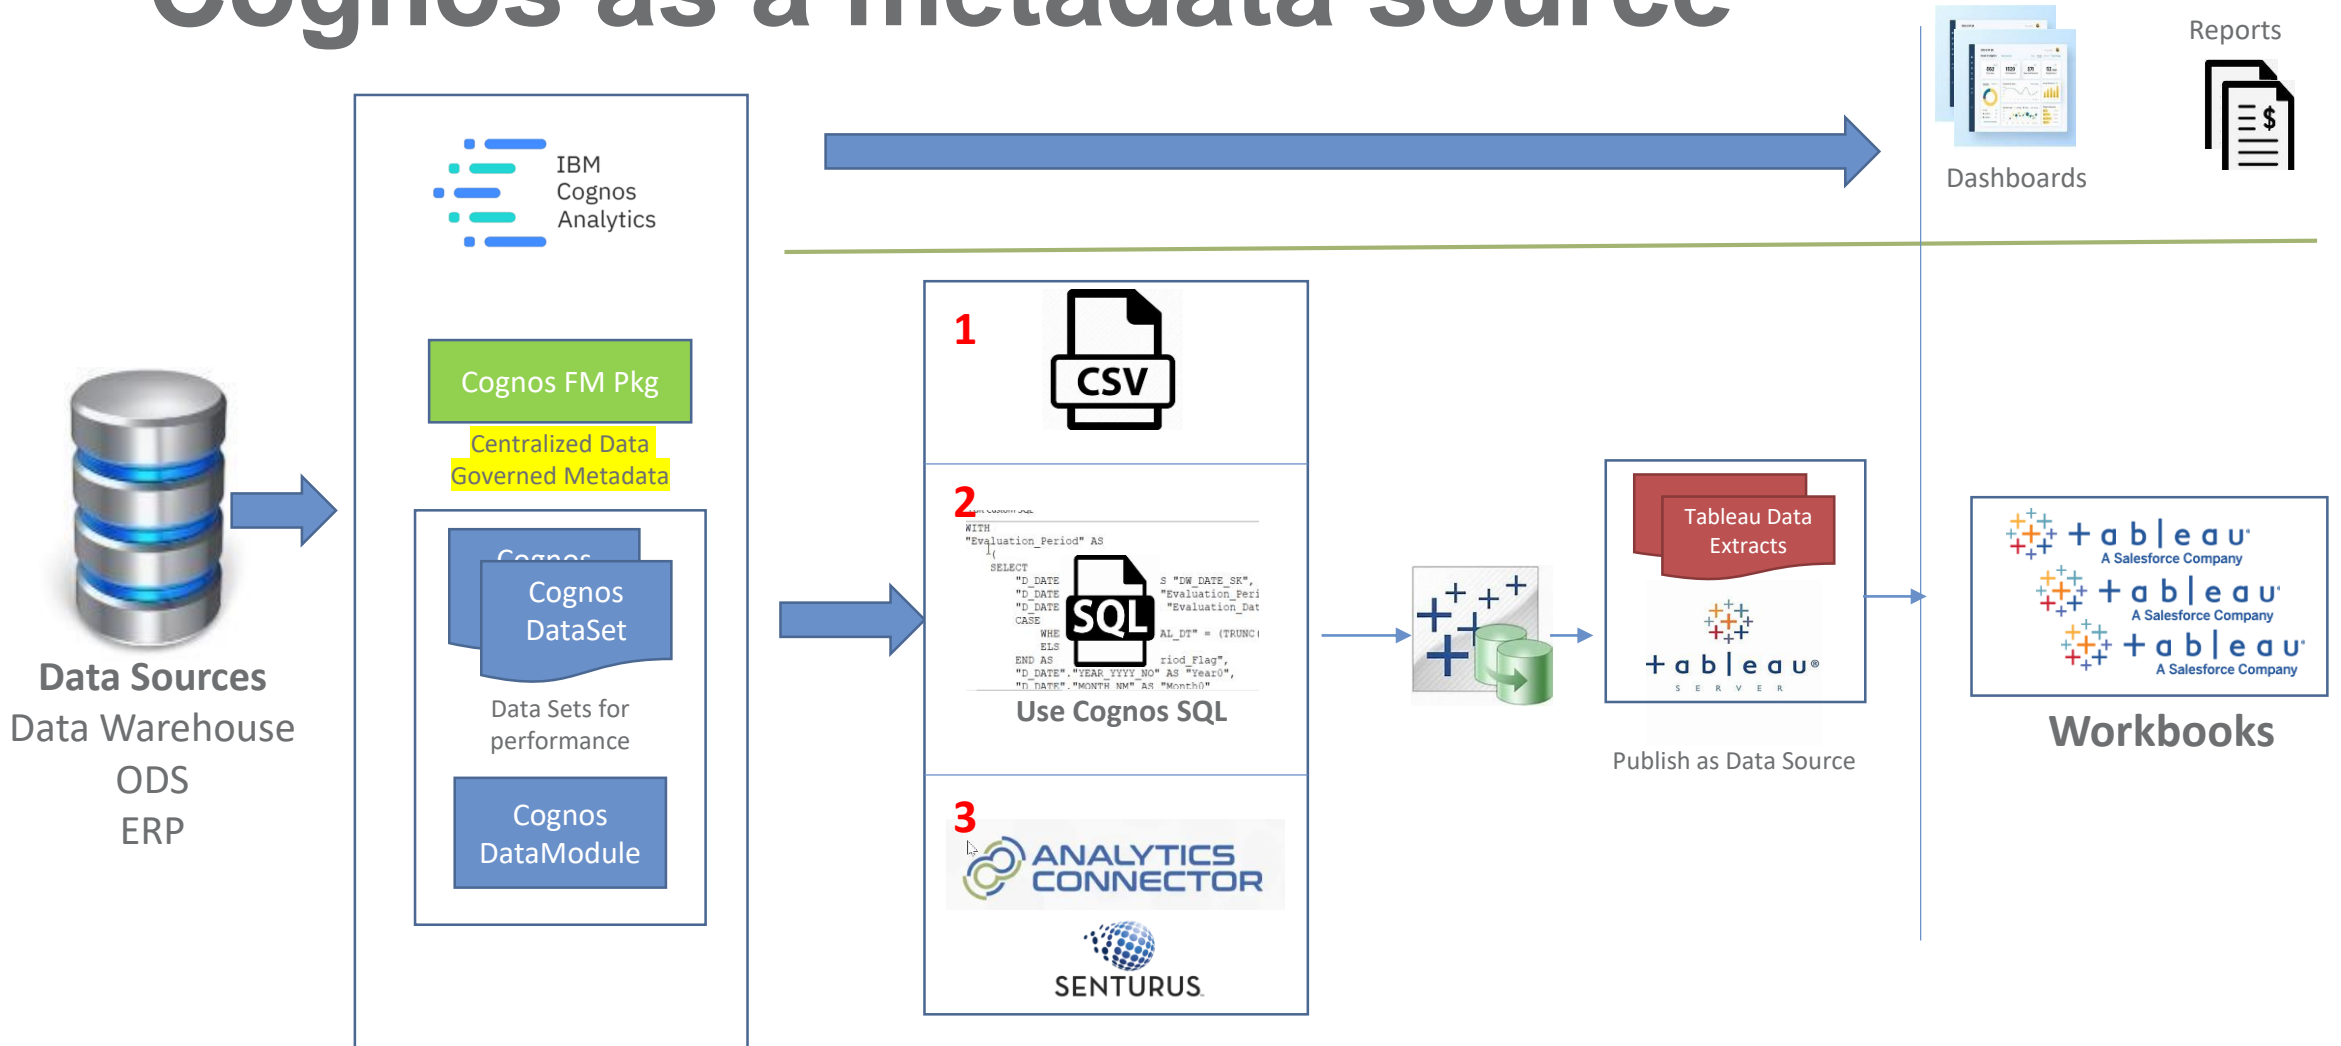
Cognos as a metadata source

Reports

Dashboards

IBM Cognos Analytics

Cognos FM Pkg

Centralized Data Governed Metadata

Cognos

Cognos DataSet

Data Sets for performance

Cognos DataModule

Data Sources
Data Warehouse
ODS
ERP

1

CSV

2

WITH
"Evaluation_Period" AS
SELECT
"D_DATE S "DW_DATE_SK",
"D_DATE "Evaluation_Peri
"D_DATE "Evaluation_Dat
CASE
WHE AL_DT" = (TRUNC(
ELS
END AS riod_Flag",
"D_DATE"."YEAR_YYYY_NO" AS "Year0",
"D_DATE"."MONTH_NM" AS "Month0"

SQL

Use Cognos SQL

3

ANALYTICS CONNECTOR

SENTURUS

Tableau Data Extracts

+ a b | e a u
S E R V E R

Publish as Data Source

+ a b | e a u
A Salesforce Company
+ a b | e a u
A Salesforce Company
+ a b | e a u
A Salesforce Company

Workbooks